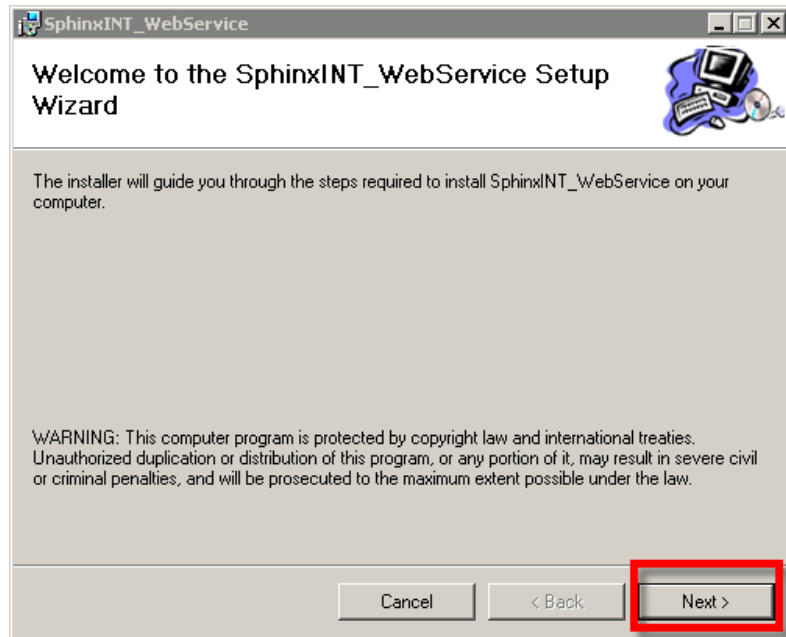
SphinxINT_WebService

Welcome to the SphinxINT_WebService Setup Wizard

The installer will guide you through the steps required to install SphinxINT_WebService on your computer.

WARNING: This computer program is protected by copyright law and international treaties. Unauthorized duplication or distribution of this program, or any portion of it, may result in severe civil or criminal penalties, and will be prosecuted to the maximum extent possible under the law.

Cancel
< Back
Next >